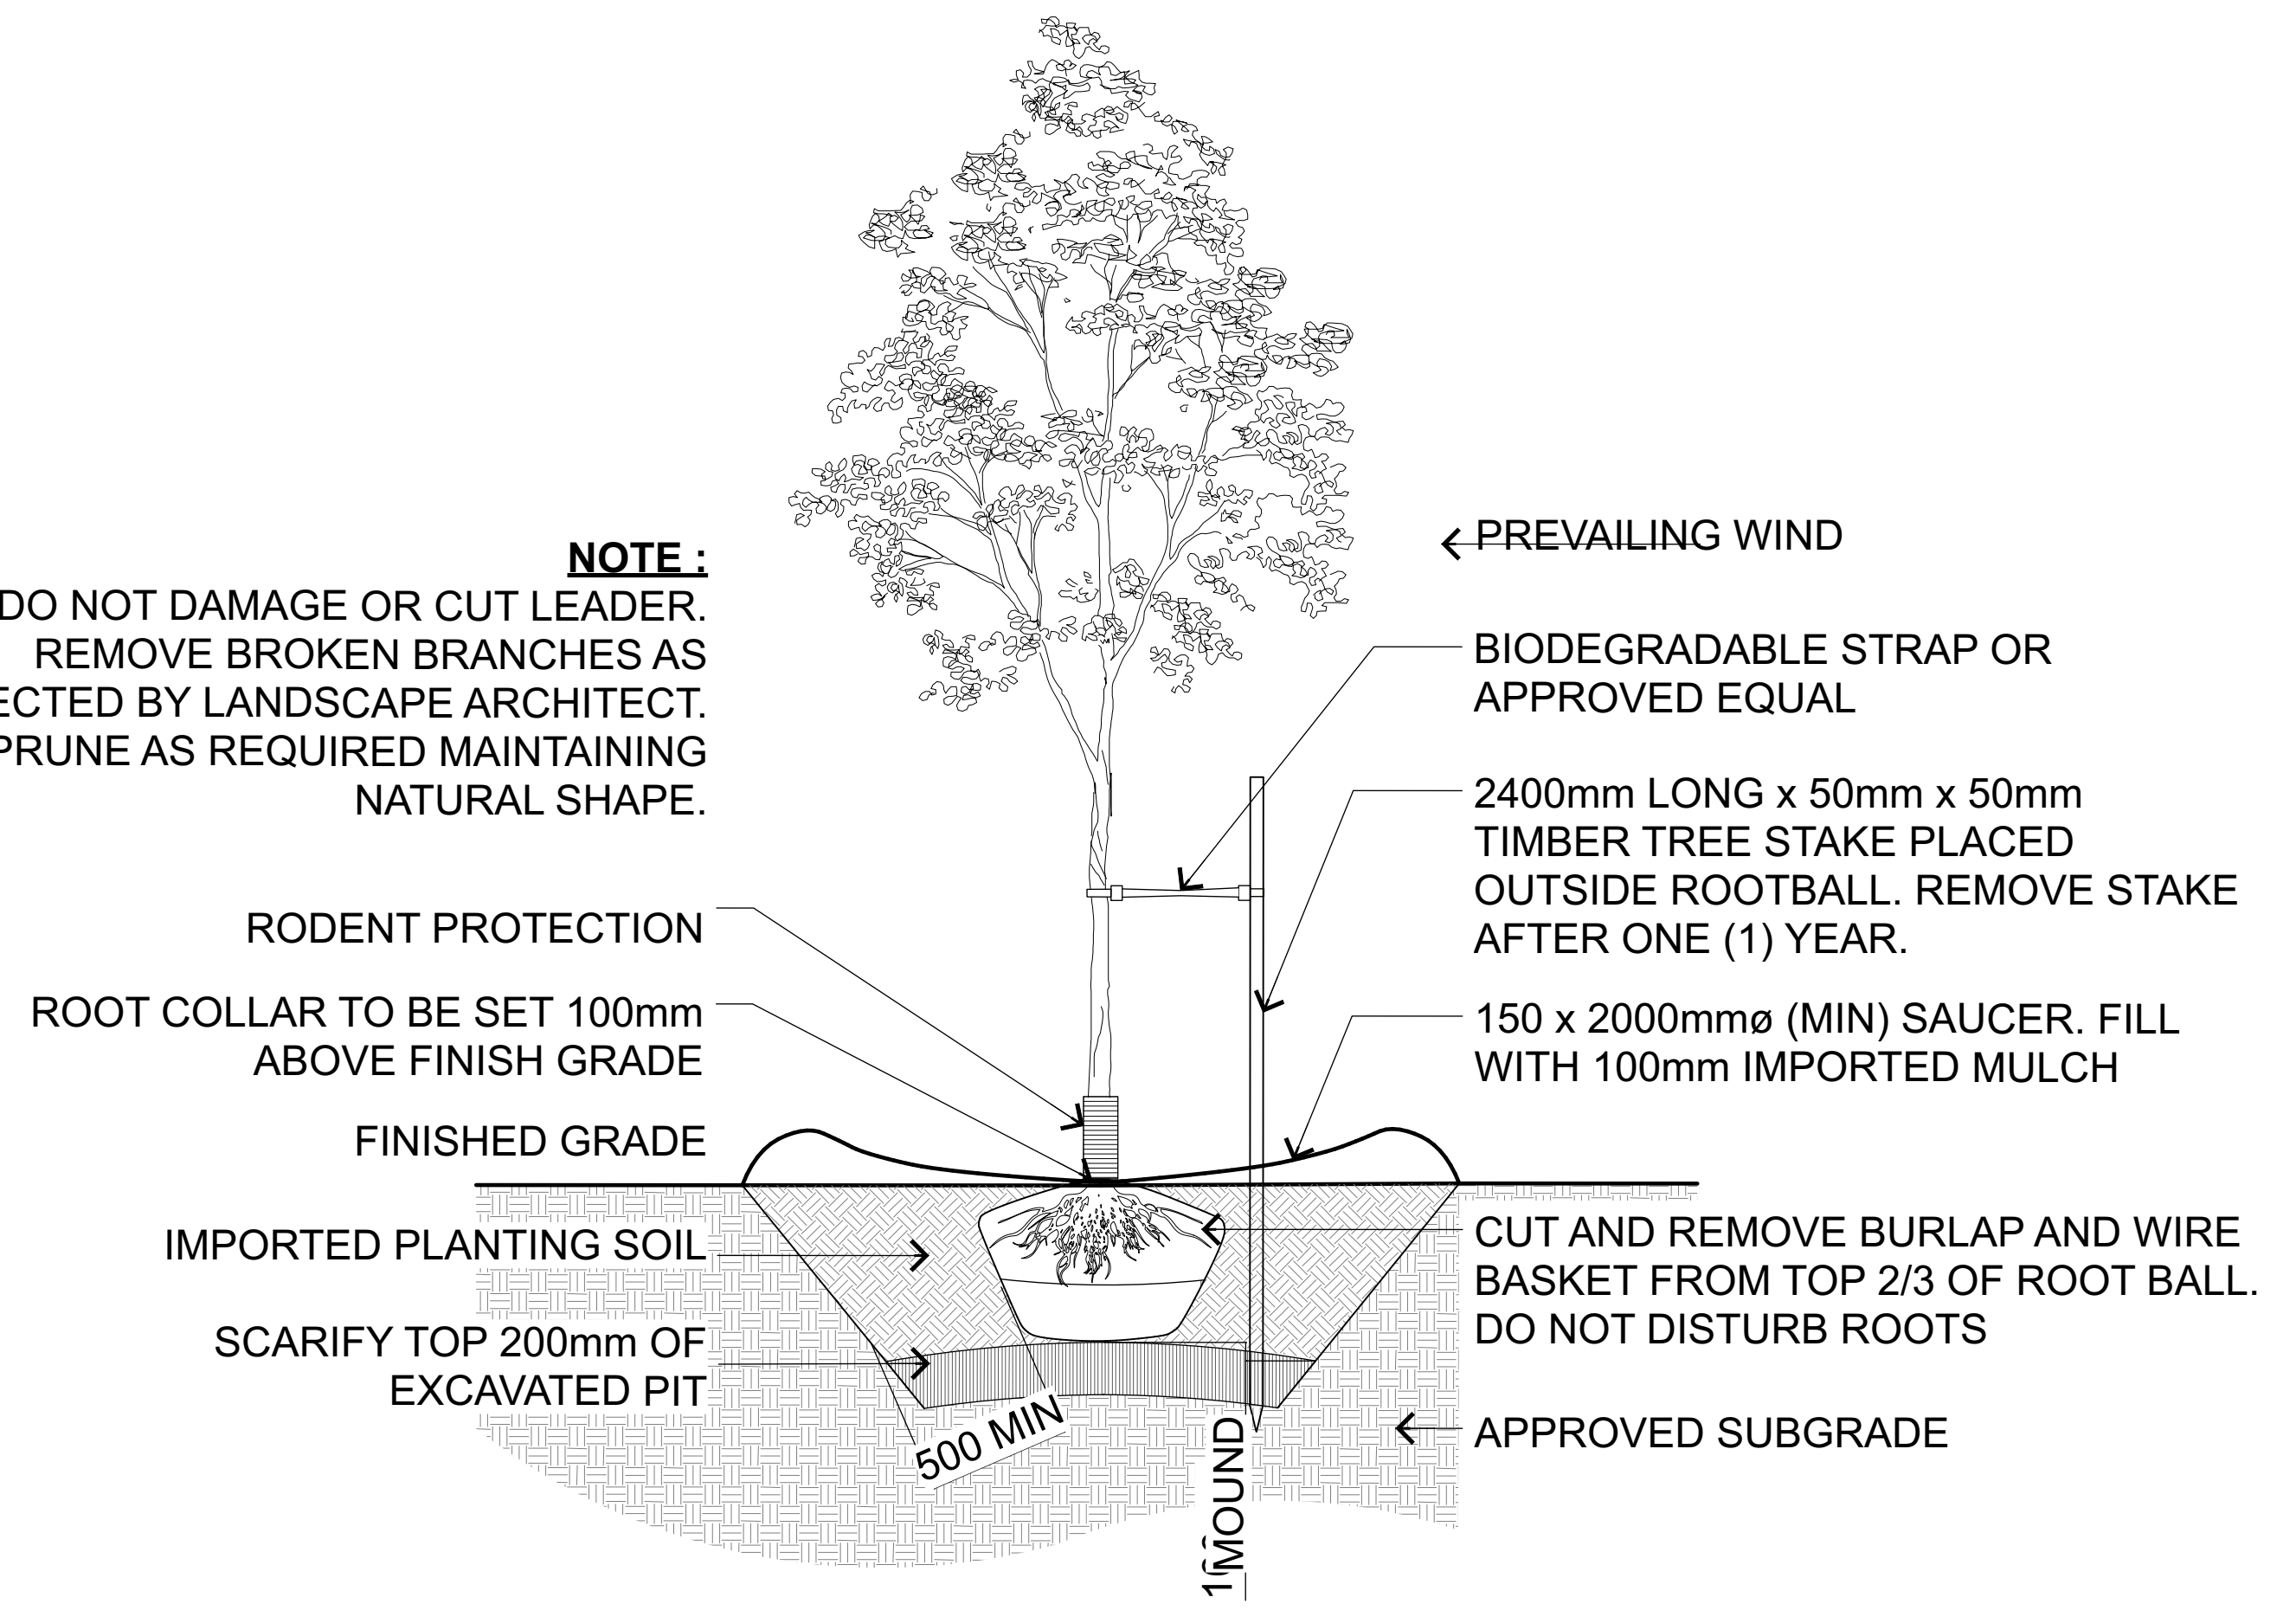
NOTE :
DO NOT DAMAGE OR CUT LEADER. REMOVE BROKEN BRANCHES AS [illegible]ECTED BY LANDSCAPE ARCHITECT. PRUNE AS REQUIRED MAINTAINING NATURAL SHAPE.

PREVAILING WIND

BIODEGRADABLE STRAP OR APPROVED EQUAL

2400mm LONG x 50mm x 50mm TIMBER TREE STAKE PLACED OUTSIDE ROOTBALL. REMOVE STAKE AFTER ONE (1) YEAR.

RODENT PROTECTION

ROOT COLLAR TO BE SET 100mm ABOVE FINISH GRADE

150 x 2000mmø (MIN) SAUCER. FILL WITH 100mm IMPORTED MULCH

FINISHED GRADE

IMPORTED PLANTING SOIL

CUT AND REMOVE BURLAP AND WIRE BASKET FROM TOP 2/3 OF ROOT BALL. DO NOT DISTURB ROOTS

SCARIFY TOP 200mm OF EXCAVATED PIT

500 MIN

APPROVED SUBGRADE

1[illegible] MOUND